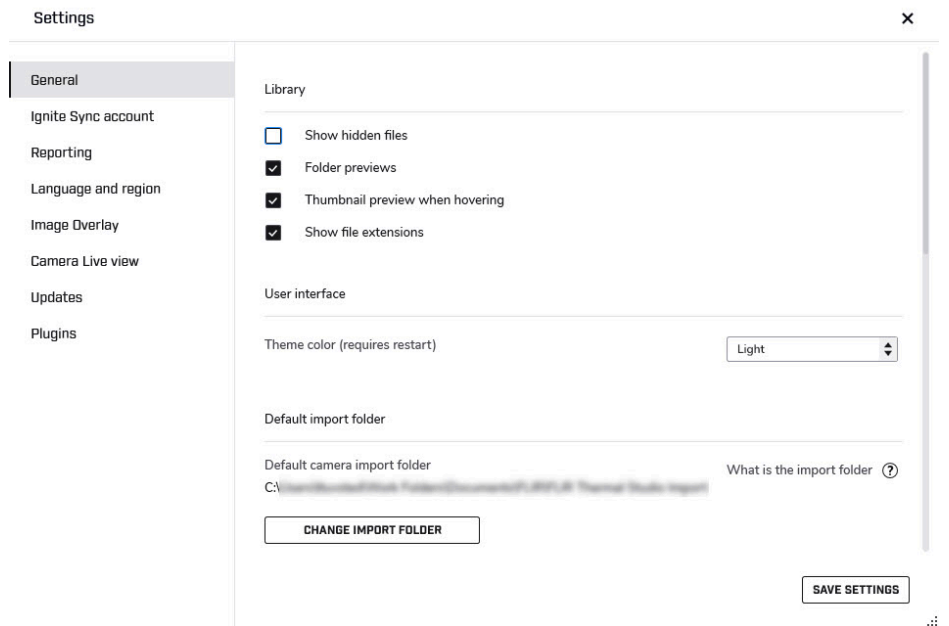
Settings

×

General

Ignite Sync account

Reporting

Language and region

Image Overlay

Camera Live view

Updates

Plugins

Library

Show hidden files

Folder previews

Thumbnail preview when hovering

Show file extensions

User interface

Theme color (requires restart)

Light

Default import folder

Default camera import folder

C:\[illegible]

What is the import folder ?

CHANGE IMPORT FOLDER

SAVE SETTINGS